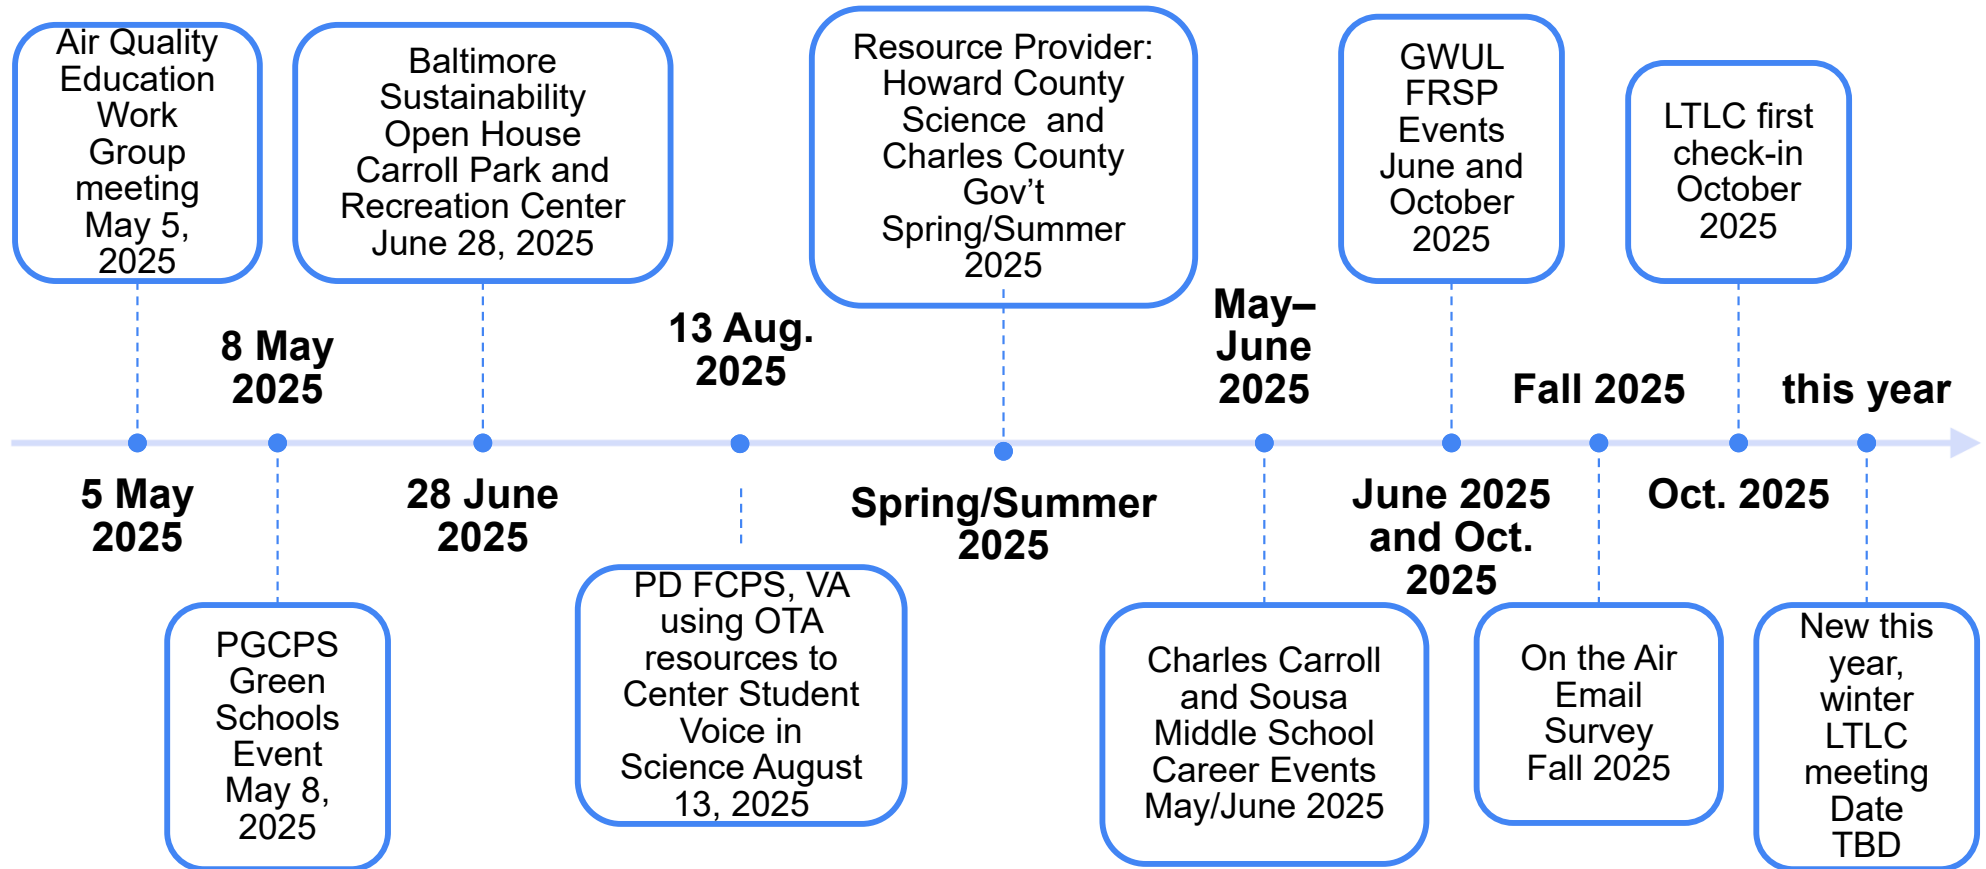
Air Quality Education Work Group meeting May 5, 2025

5 May 2025

8 May 2025

PGCPS Green Schools Event May 8, 2025

Baltimore Sustainability Open House Carroll Park and Recreation Center June 28, 2025

28 June 2025

13 Aug. 2025

PD FCPS, VA using OTA resources to Center Student Voice in Science August 13, 2025

Resource Provider: Howard County Science and Charles County Gov't Spring/Summer 2025

Spring/Summer 2025

May–June 2025

Charles Carroll and Sousa Middle School Career Events May/June 2025

GWUL FRSP Events June and October 2025

June 2025 and Oct. 2025

Fall 2025

On the Air Email Survey Fall 2025

LTLC first check-in October 2025

Oct. 2025

this year

New this year, winter LTLC meeting Date TBD